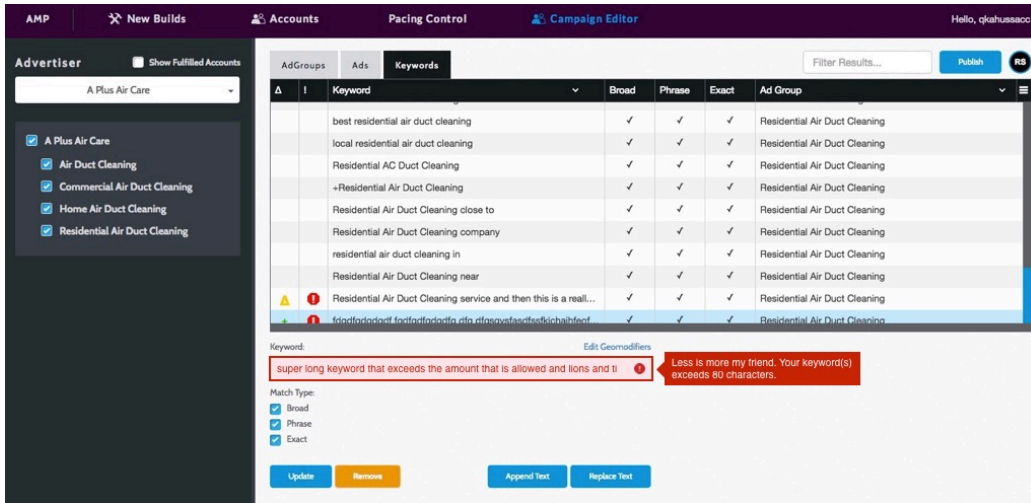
AMP | New Builds | Accounts | Pacing Control | Campaign Editor | Hello, qkahussacc

Advertiser
Show Fulfilled Accounts
A Plus Air Care

A Plus Air Care
Air Duct Cleaning
Commercial Air Duct Cleaning
Home Air Duct Cleaning
Residential Air Duct Cleaning

AdGroups | Ads | Keywords

Filter Results...
Publish
RS

| Δ | ! | Keyword | Broad | Phrase | Exact | Ad Group |
|---|---|---|---|---|---|---|
| | | best residential air duct cleaning | ✓ | ✓ | ✓ | Residential Air Duct Cleaning |
| | | local residential air duct cleaning | ✓ | ✓ | ✓ | Residential Air Duct Cleaning |
| | | Residential AC Duct Cleaning | ✓ | ✓ | ✓ | Residential Air Duct Cleaning |
| | | +Residential Air Duct Cleaning | ✓ | ✓ | ✓ | Residential Air Duct Cleaning |
| | | Residential Air Duct Cleaning close to | ✓ | ✓ | ✓ | Residential Air Duct Cleaning |
| | | Residential Air Duct Cleaning company | ✓ | ✓ | ✓ | Residential Air Duct Cleaning |
| | | residential air duct cleaning in | ✓ | ✓ | ✓ | Residential Air Duct Cleaning |
| | | Residential Air Duct Cleaning near | ✓ | ✓ | ✓ | Residential Air Duct Cleaning |
| ⚠ | ! | Residential Air Duct Cleaning service and then this is a reall... | ✓ | ✓ | ✓ | Residential Air Duct Cleaning |
| + | ! | fdgdfgdgdgdf fgdfgdfgdgdfg dfg dfgsgvsfasdfssfkjchaihfegf... | ✓ | ✓ | ✓ | Residential Air Duct Cleaning |

Keyword:
Edit Geomodifiers
super long keyword that exceeds the amount that is allowed and lions and ti
Less is more my friend. Your keyword(s) exceeds 80 characters.

Match Type:
Broad
Phrase
Exact

Update | Remove | Append Text | Replace Text